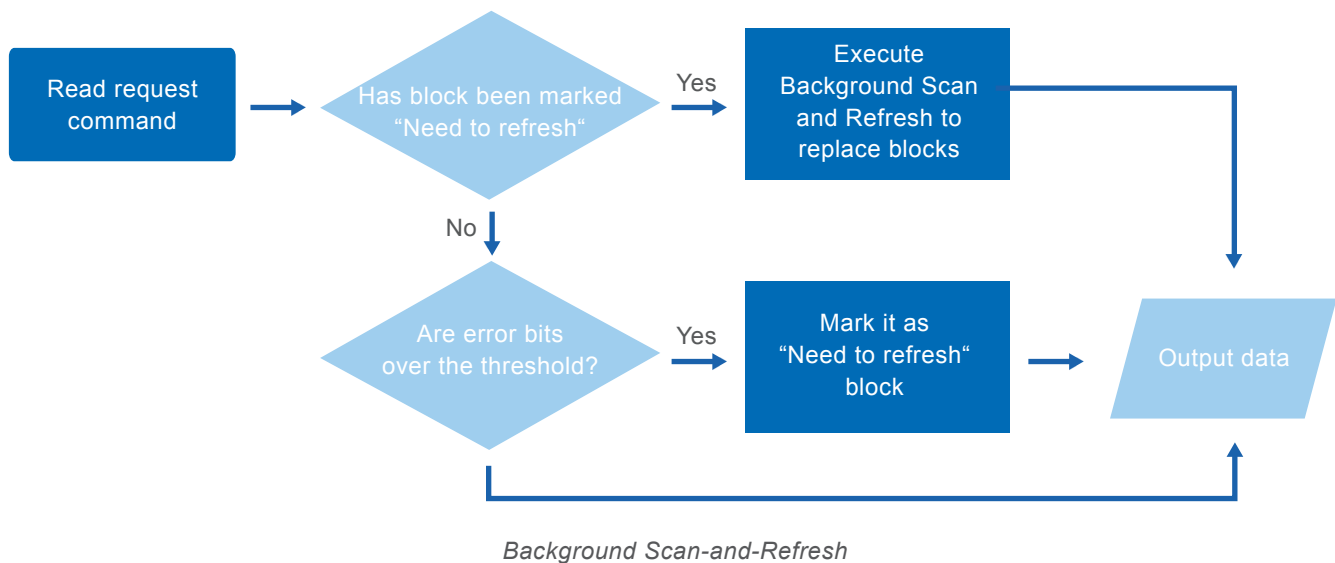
Read request command

Has block been marked “Need to refresh“

Yes

Execute Background Scan and Refresh to replace blocks

No

Are error bits over the threshold?

Yes

Mark it as “Need to refresh“ block

Output data

Background Scan-and-Refresh